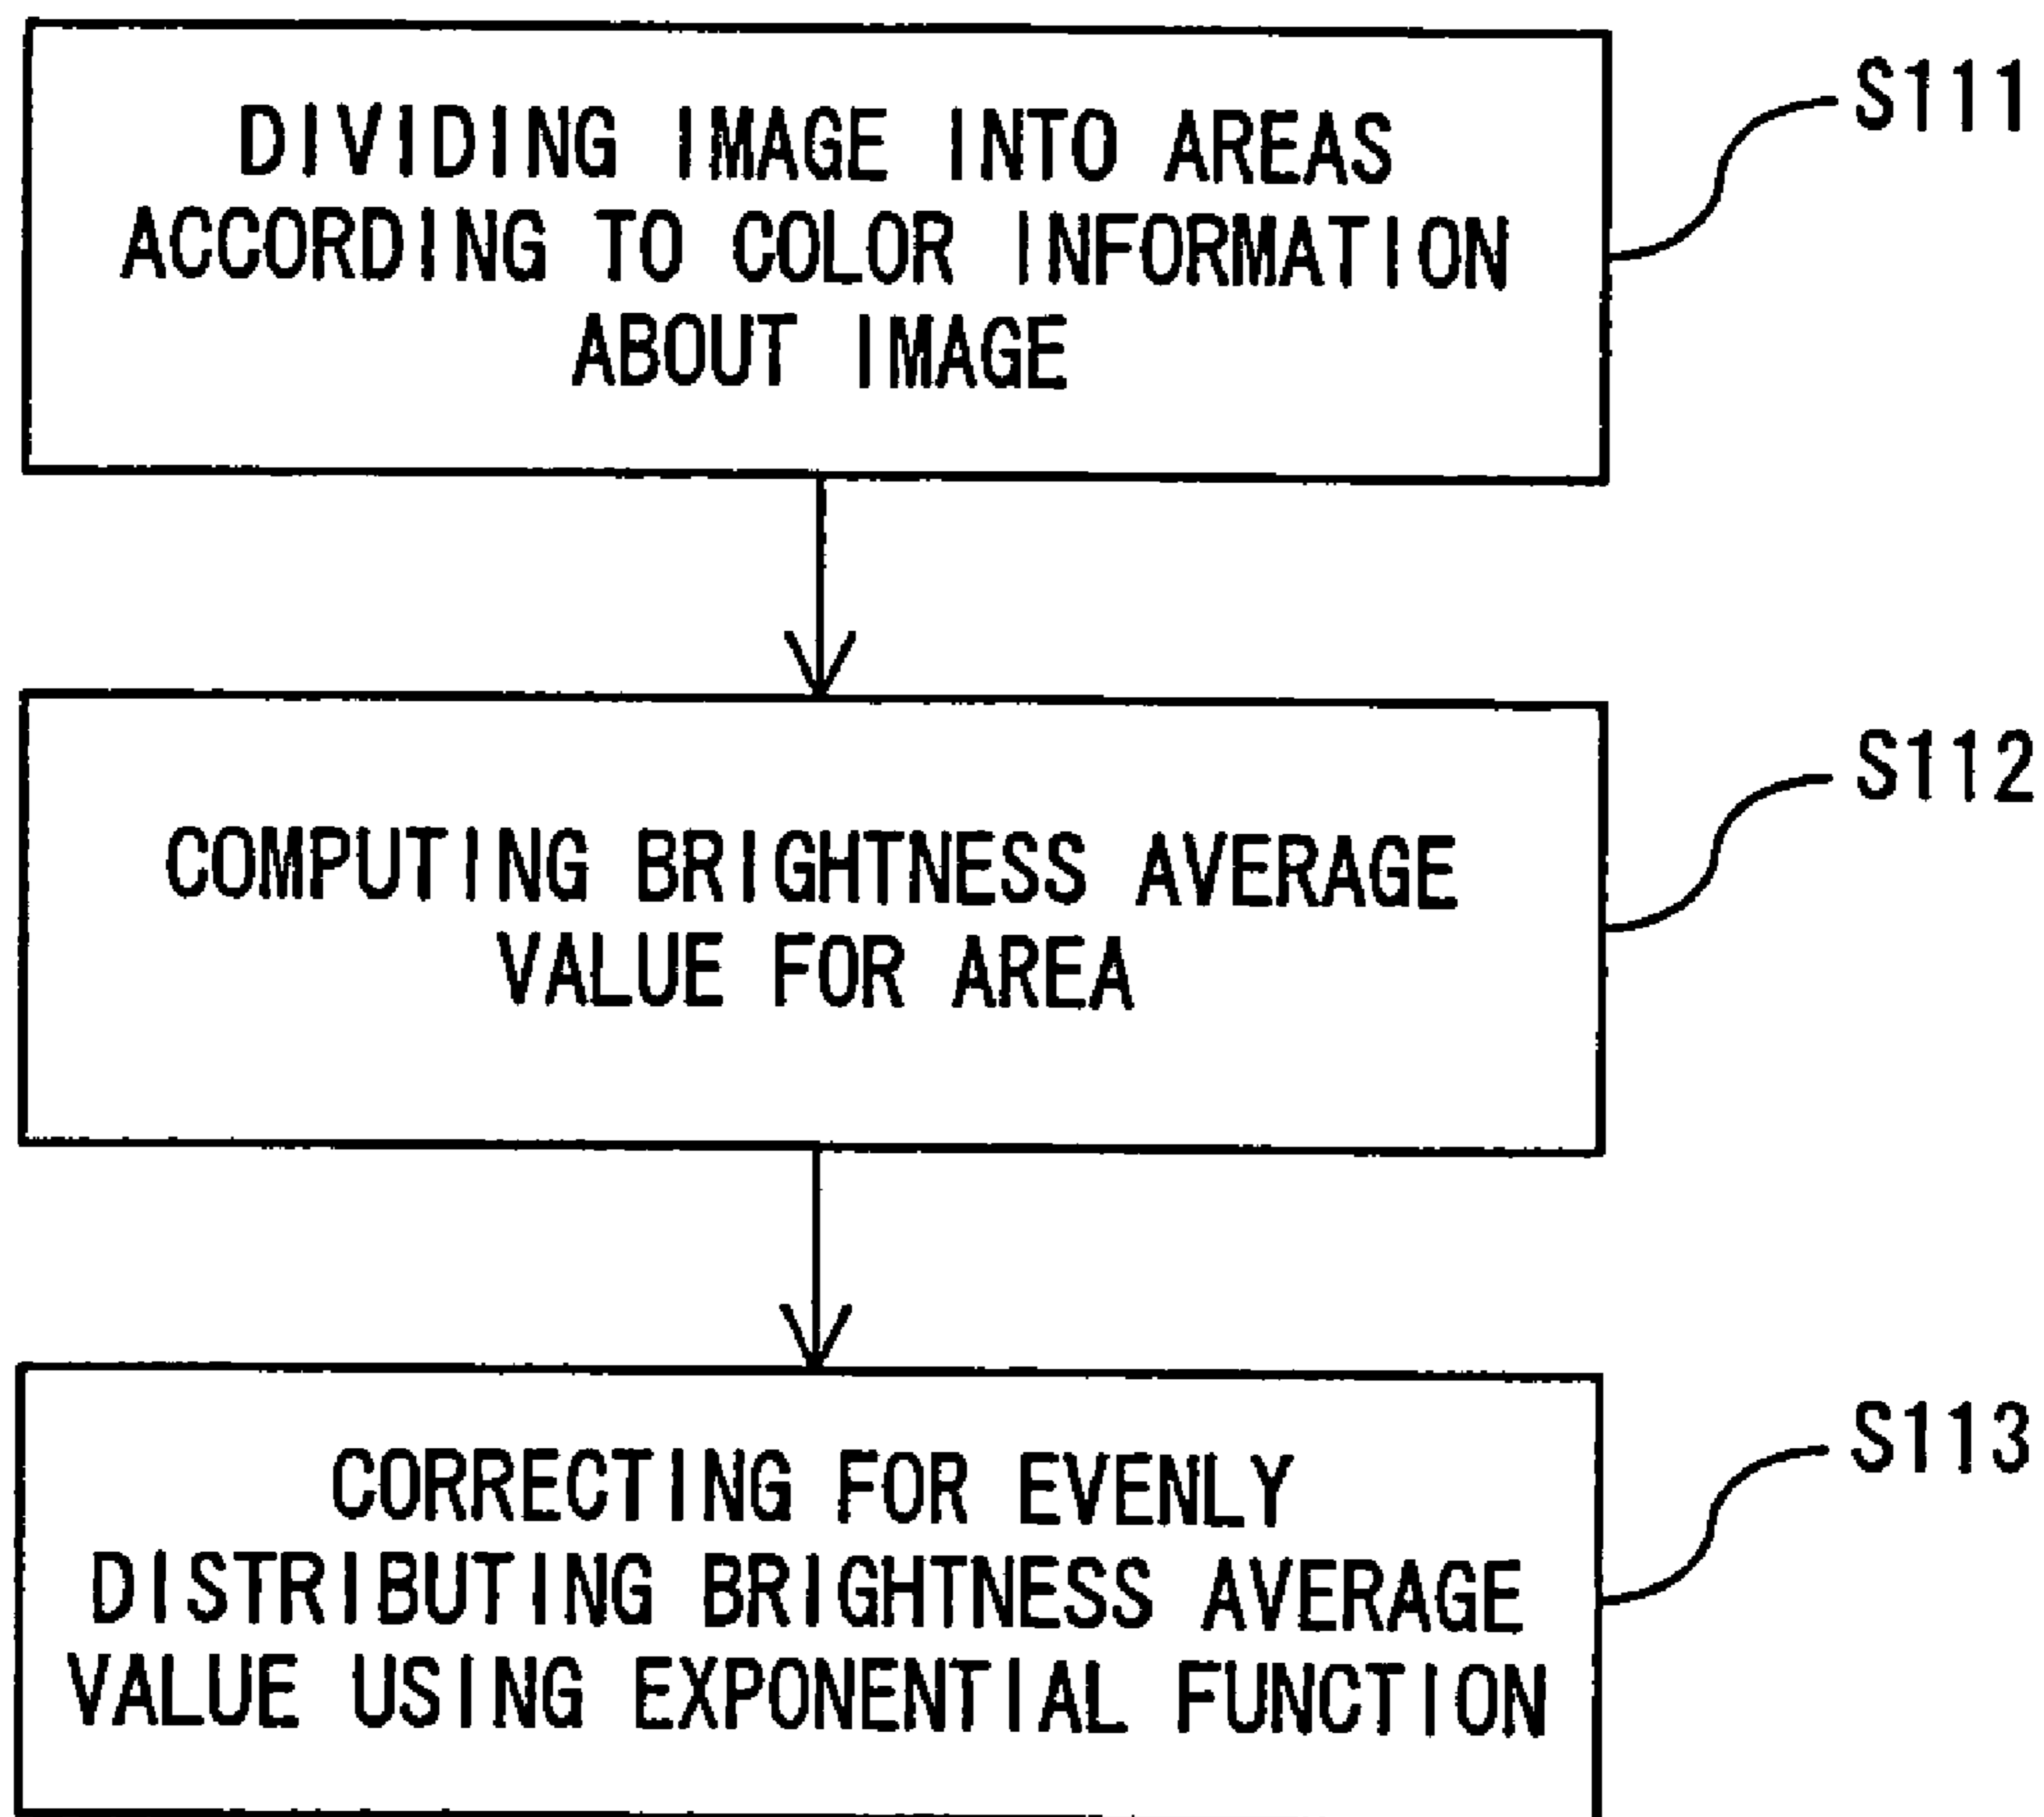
DIVIDING IMAGE INTO AREAS ACCORDING TO COLOR INFORMATION ABOUT IMAGE

S111

COMPUTING BRIGHTNESS AVERAGE VALUE FOR AREA

S112

CORRECTING FOR EVENLY DISTRIBUTING BRIGHTNESS AVERAGE VALUE USING EXPONENTIAL FUNCTION

S113